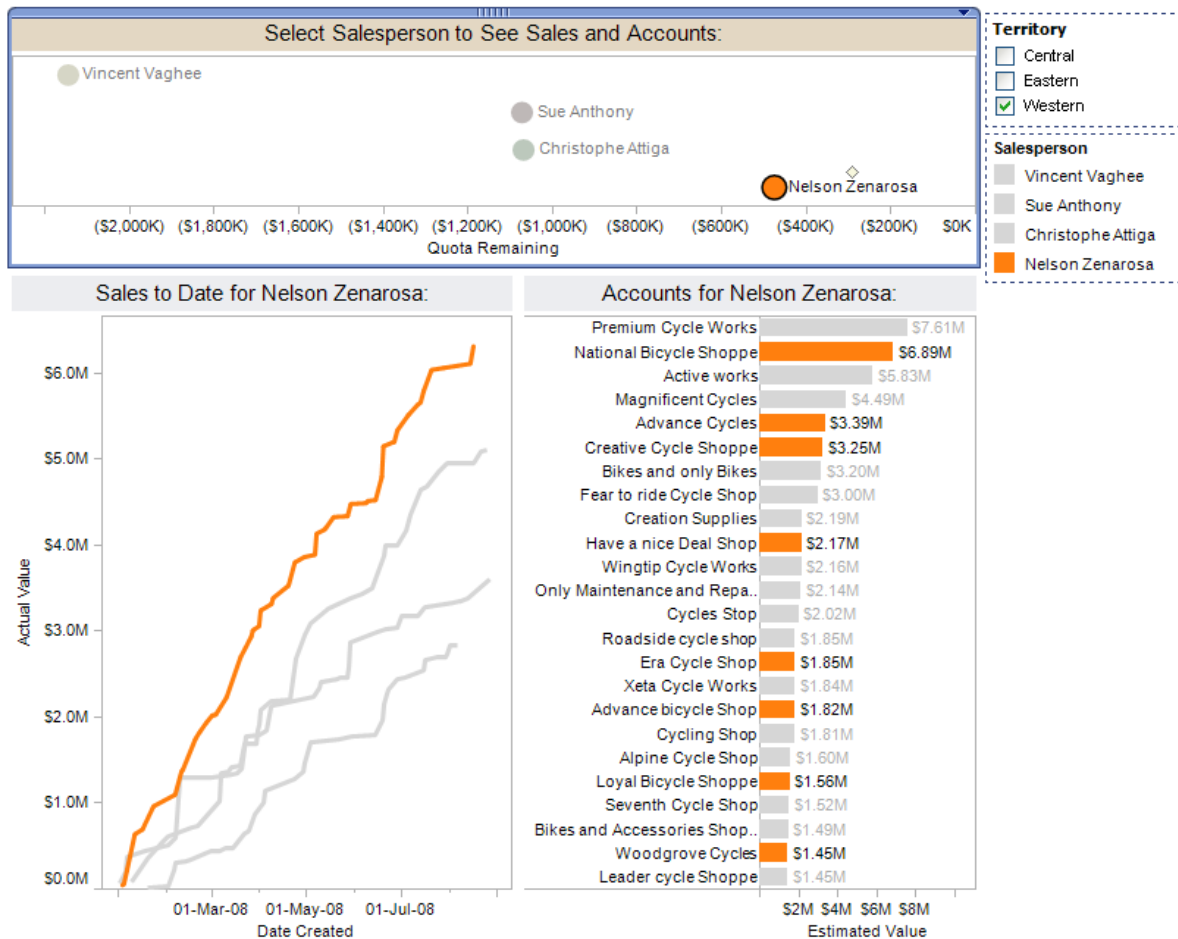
Select Salesperson to See Sales and Accounts:

Vincent Vaghee
Sue Anthony
Christophe Attiga
Nelson Zenarosa

($2,000K) ($1,800K) ($1,600K) ($1,400K) ($1,200K) ($1,000K) ($800K) ($600K) ($400K) ($200K) $0K
Quota Remaining

Territory
Central
Eastern
Western

Salesperson
Vincent Vaghee
Sue Anthony
Christophe Attiga
Nelson Zenarosa

Sales to Date for Nelson Zenarosa:

$6.0M
$5.0M
$4.0M
$3.0M
$2.0M
$1.0M
$0.0M
Actual Value
01-Mar-08 01-May-08 01-Jul-08
Date Created

Accounts for Nelson Zenarosa:

| Account | Value |
|---|---|
| Premium Cycle Works | $7.61M |
| National Bicycle Shoppe | $6.89M |
| Active works | $5.83M |
| Magnificent Cycles | $4.49M |
| Advance Cycles | $3.39M |
| Creative Cycle Shoppe | $3.25M |
| Bikes and only Bikes | $3.20M |
| Fear to ride Cycle Shop | $3.00M |
| Creation Supplies | $2.19M |
| Have a nice Deal Shop | $2.17M |
| Wingtip Cycle Works | $2.16M |
| Only Maintenance and Repa.. | $2.14M |
| Cycles Stop | $2.02M |
| Roadside cycle shop | $1.85M |
| Era Cycle Shop | $1.85M |
| Xeta Cycle Works | $1.84M |
| Advance bicycle Shop | $1.82M |
| Cycling Shop | $1.81M |
| Alpine Cycle Shop | $1.60M |
| Loyal Bicycle Shoppe | $1.56M |
| Seventh Cycle Shop | $1.52M |
| Bikes and Accessories Shop.. | $1.49M |
| Woodgrove Cycles | $1.45M |
| Leader cycle Shoppe | $1.45M |

$2M $4M $6M $8M
Estimated Value